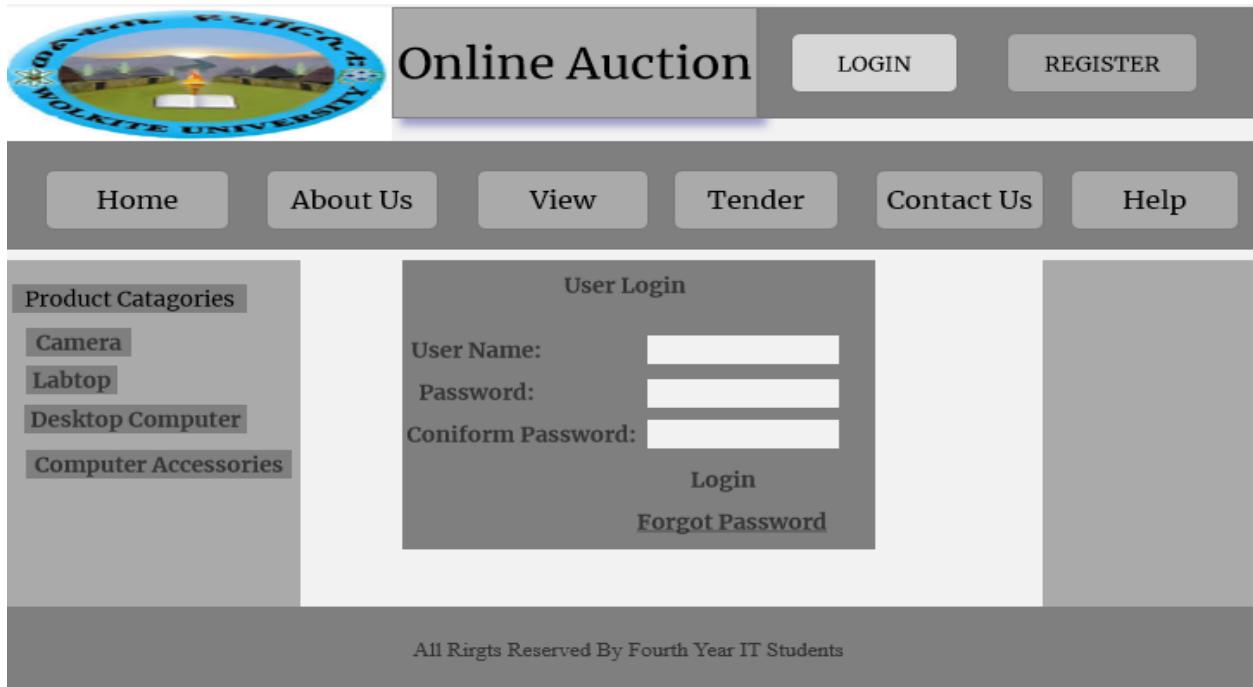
WOLKITE UNIVERSITY

Online Auction

LOGIN

REGISTER

Home

About Us

View

Tender

Contact Us

Help

Product Catagories

Camera

Labtop

Desktop Computer

Computer Accessories

User Login

User Name:

Password:

Coniform Password:

Login

Forgot Password

All Rirgts Reserved By Fourth Year IT Students